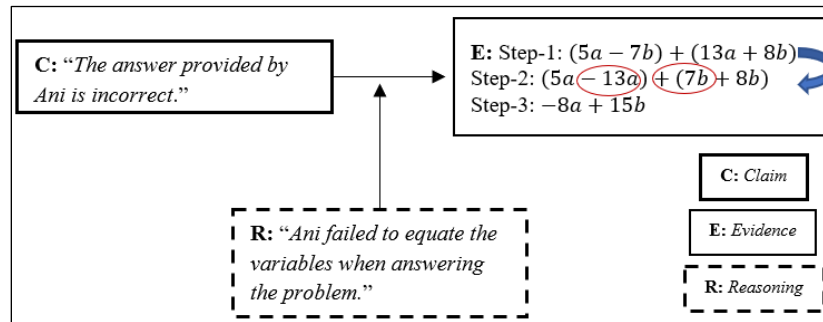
C: “The answer provided by Ani is incorrect.”

E: Step-1: $(5a - 7b) + (13a + 8b)$
Step-2: $(5a - 13a) + (7b + 8b)$
Step-3: $-8a + 15b$

R: “Ani failed to equate the variables when answering the problem.”

C: Claim

E: Evidence

R: Reasoning